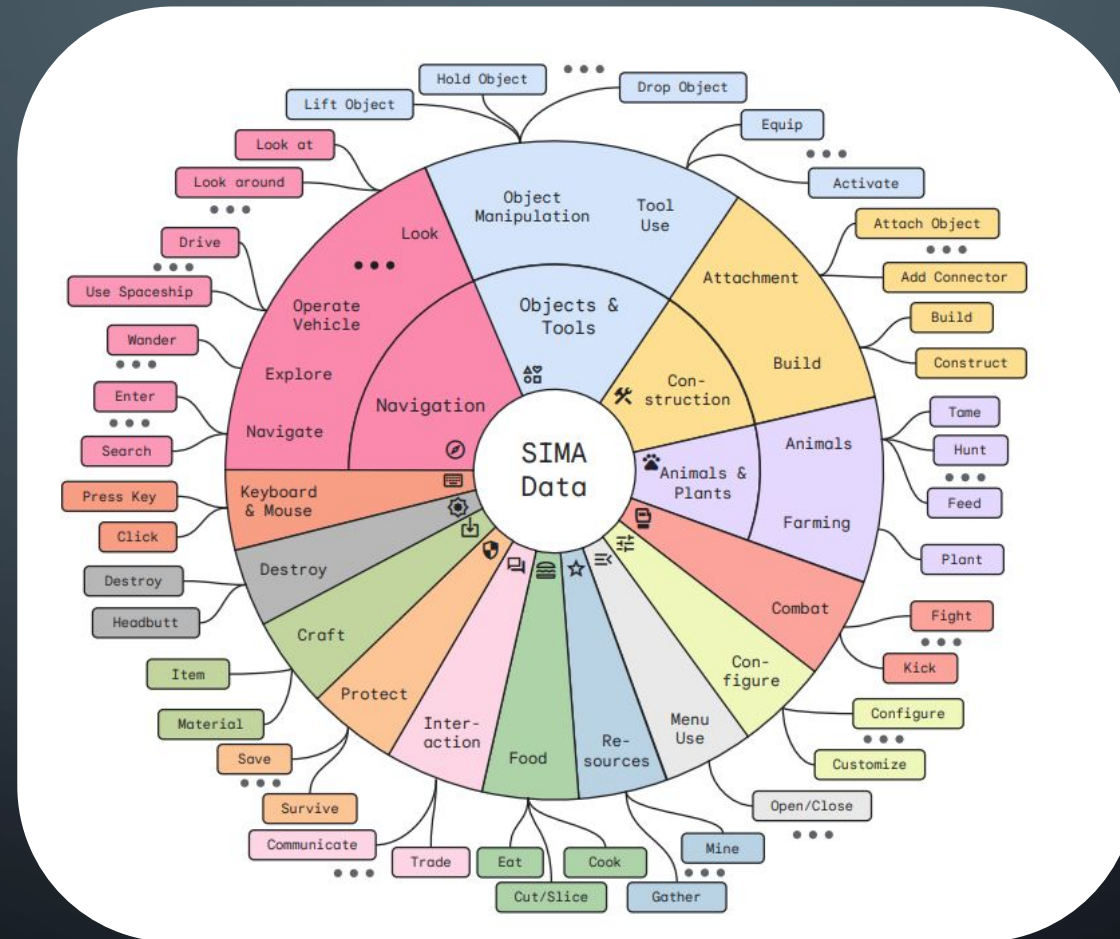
SIMA Data

Navigation
Objects & Tools
Con-struction
Animals & Plants
Keyboard & Mouse
Destroy
Craft
Protect
Inter-action
Food
Re-sources
Menu Use
Con-figure
Combat

Look
Operate Vehicle
Explore
Navigate
Object Manipulation
Tool Use
Attachment
Build
Animals
Farming

Hold Object
Lift Object
Drop Object
Equip
Activate
Look at
Look around
Drive
Use Spaceship
Wander
Enter
Search
Attach Object
Add Connector
Build
Construct
Tame
Hunt
Feed
Plant
Press Key
Click
Destroy
Headbutt
Item
Material
Save
Survive
Communicate
Trade
Eat
Cut/Slice
Cook
Mine
Gather
Open/Close
Configure
Customize
Fight
Kick